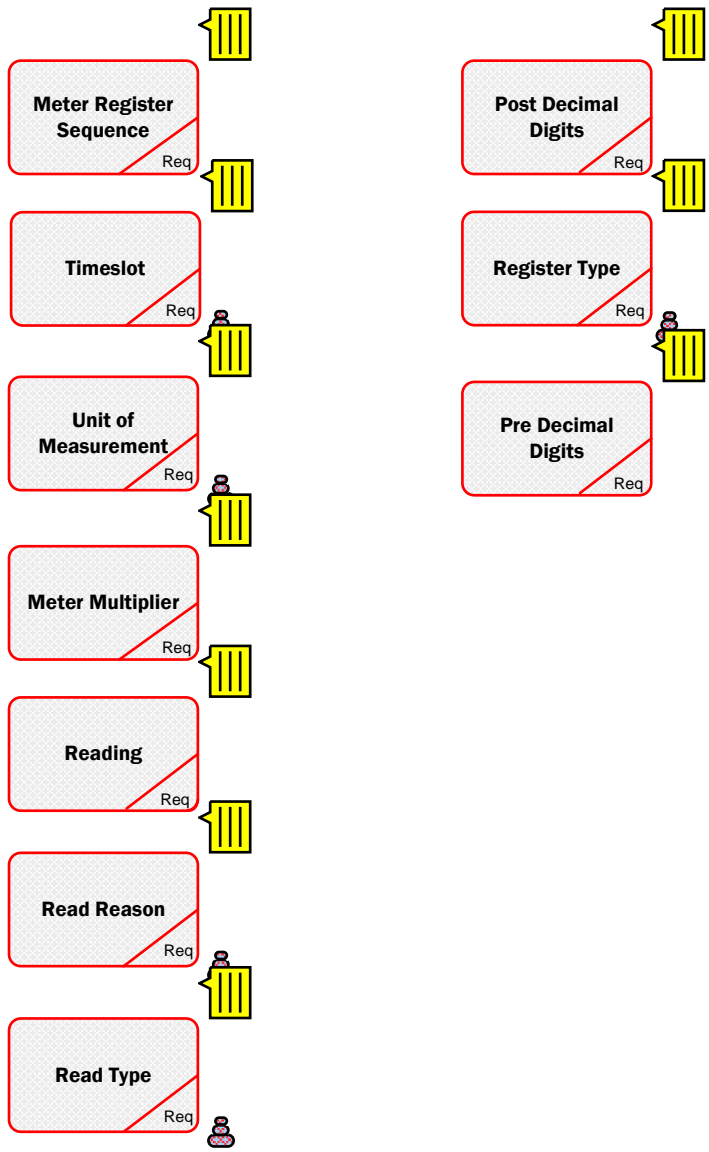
Meter Register Sequence
Req

Timeslot
Req

Unit of Measurement
Req

Meter Multiplier
Req

Reading
Req

Read Reason
Req

Read Type
Req

Post Decimal Digits
Req

Register Type
Req

Pre Decimal Digits
Req